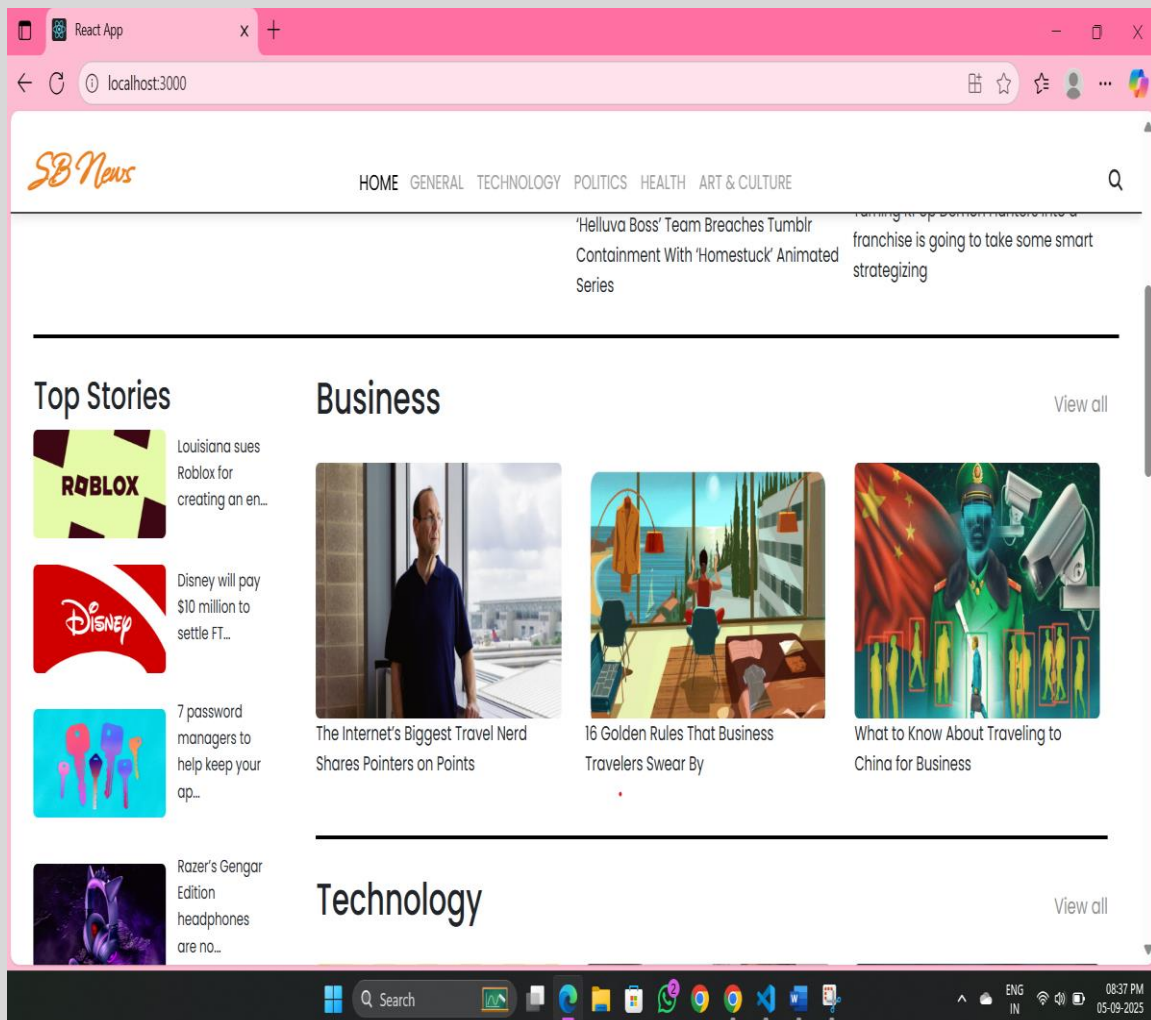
React App

localhost:3000

SB News

HOME GENERAL TECHNOLOGY POLITICS HEALTH ART & CULTURE

'Helluva Boss' Team Breaches Tumblr Containment With 'Homestuck' Animated Series

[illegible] franchise is going to take some smart strategizing

Top Stories

ROBLOX

Louisiana sues Roblox for creating an en...

DISNEY

Disney will pay $10 million to settle FT...

7 password managers to help keep your ap...

Razer's Gengar Edition headphones are no...

Business

View all

The Internet's Biggest Travel Nerd Shares Pointers on Points

16 Golden Rules That Business Travelers Swear By

What to Know About Traveling to China for Business

Technology

View all

Search

ENG IN

08:37 PM 05-09-2025